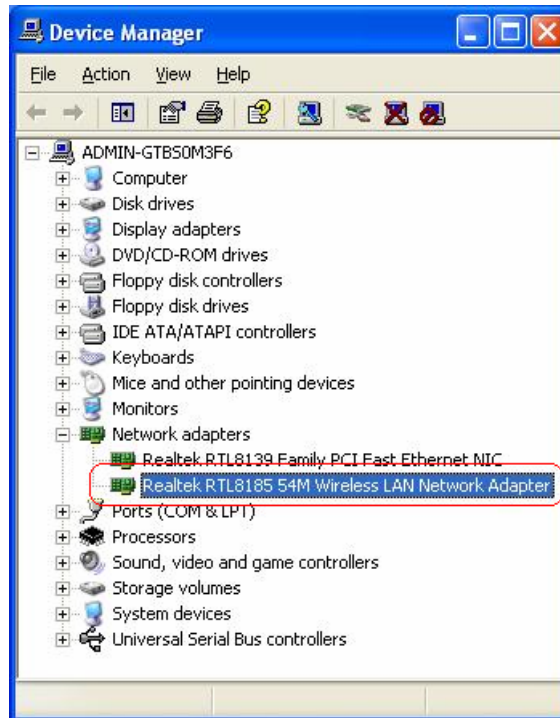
Device Manager

File Action View Help

ADMIN-GTBS0M3F6
Computer
Disk drives
Display adapters
DVD/CD-ROM drives
Floppy disk controllers
Floppy disk drives
IDE ATA/ATAPI controllers
Keyboards
Mice and other pointing devices
Monitors
Network adapters
Realtek RTL8139 Family PCI Fast Ethernet NIC
Realtek RTL8185 54M Wireless LAN Network Adapter
Ports (COM & LPT)
Processors
Sound, video and game controllers
Storage volumes
System devices
Universal Serial Bus controllers